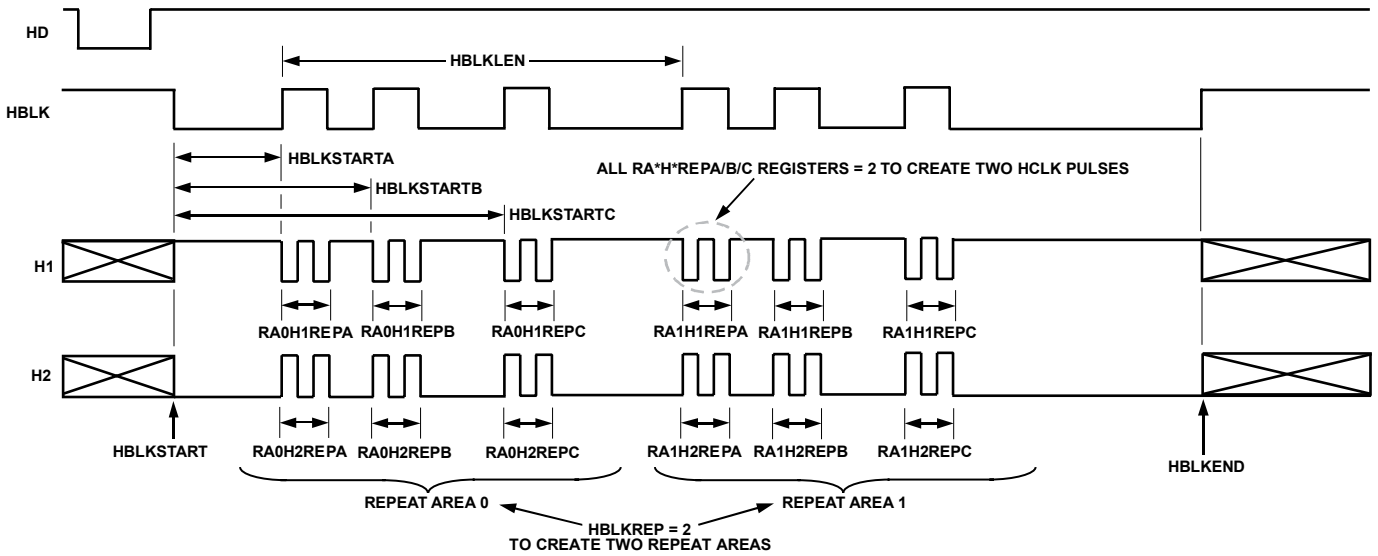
HD

HBLKLEN

HBLK

HBLKSTARTA

HBLKSTARTB

HBLKSTARTC

ALL RA*H*REPA/B/C REGISTERS = 2 TO CREATE TWO HCLK PULSES

H1

RA0H1REPA RA0H1REPB RA0H1REPC RA1H1REPA RA1H1REPB RA1H1REPC

H2

HBLKSTART

RA0H2REPA RA0H2REPB RA0H2REPC RA1H2REPA RA1H2REPB RA1H2REPC

HBLKEND

REPEAT AREA 0

REPEAT AREA 1

HBLKREP = 2
TO CREATE TWO REPEAT AREAS